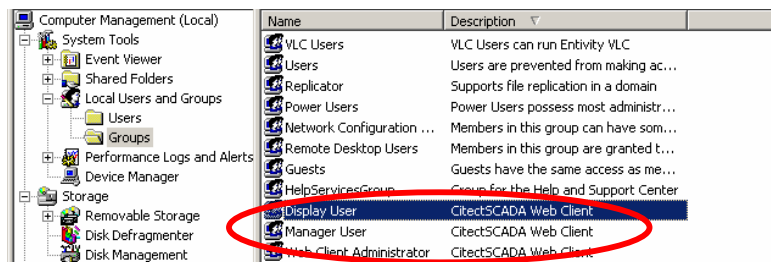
Computer Management (Local)
System Tools
Event Viewer
Shared Folders
Local Users and Groups
Users
Groups
Performance Logs and Alerts
Device Manager
Storage
Removable Storage
Disk Defragmenter
Disk Management

| Name | Description |
|---|---|
| VLC Users | VLC Users can run Entivity VLC |
| Users | Users are prevented from making ac... |
| Replicator | Supports file replication in a domain |
| Power Users | Power Users possess most administr... |
| Network Configuration ... | Members in this group can have som... |
| Remote Desktop Users | Members in this group are granted t... |
| Guests | Guests have the same access as me... |
| HelpServicesGroup | Group for the Help and Support Center |
| Display User | CitectSCADA Web Client |
| Manager User | CitectSCADA Web Client |
| Web Client Administrator | CitectSCADA Web Client |